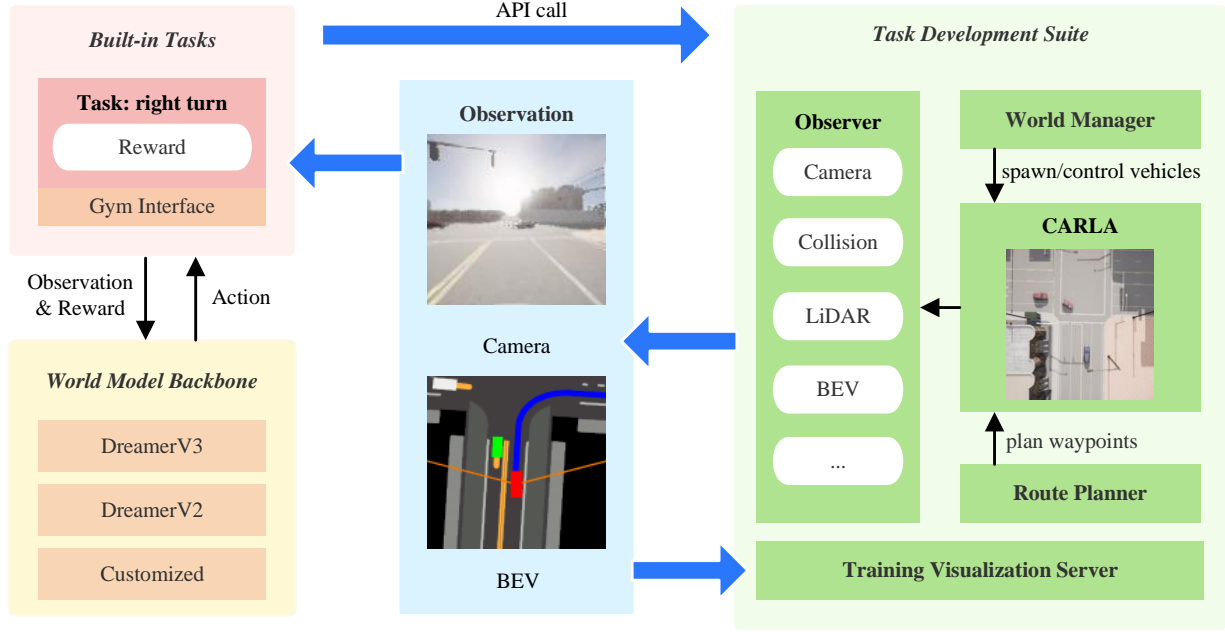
Built-in Tasks

Task: right turn

Reward

Gym Interface

API call

Observation

Camera

BEV

Task Development Suite

Observer

Camera

Collision

LiDAR

BEV

...

World Manager

spawn/control vehicles

CARLA

plan waypoints

Route Planner

Training Visualization Server

Observation & Reward

Action

World Model Backbone

DreamerV3

DreamerV2

Customized